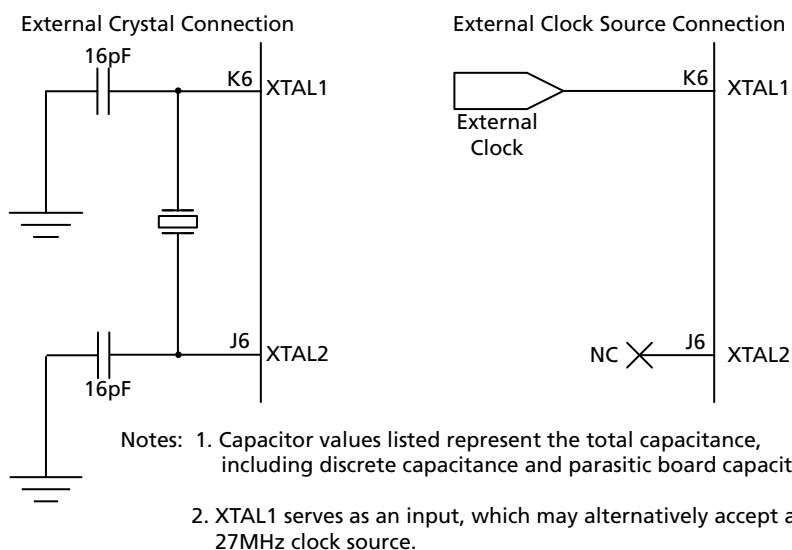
External Crystal Connection

16pF

K6 XTAL1

J6 XTAL2

16pF

External Clock Source Connection

External Clock

K6 XTAL1

NC

J6 XTAL2

Notes: 1. Capacitor values listed represent the total capacitance, including discrete capacitance and parasitic board capacit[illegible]

2. XTAL1 serves as an input, which may alternatively accept a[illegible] 27MHz clock source.